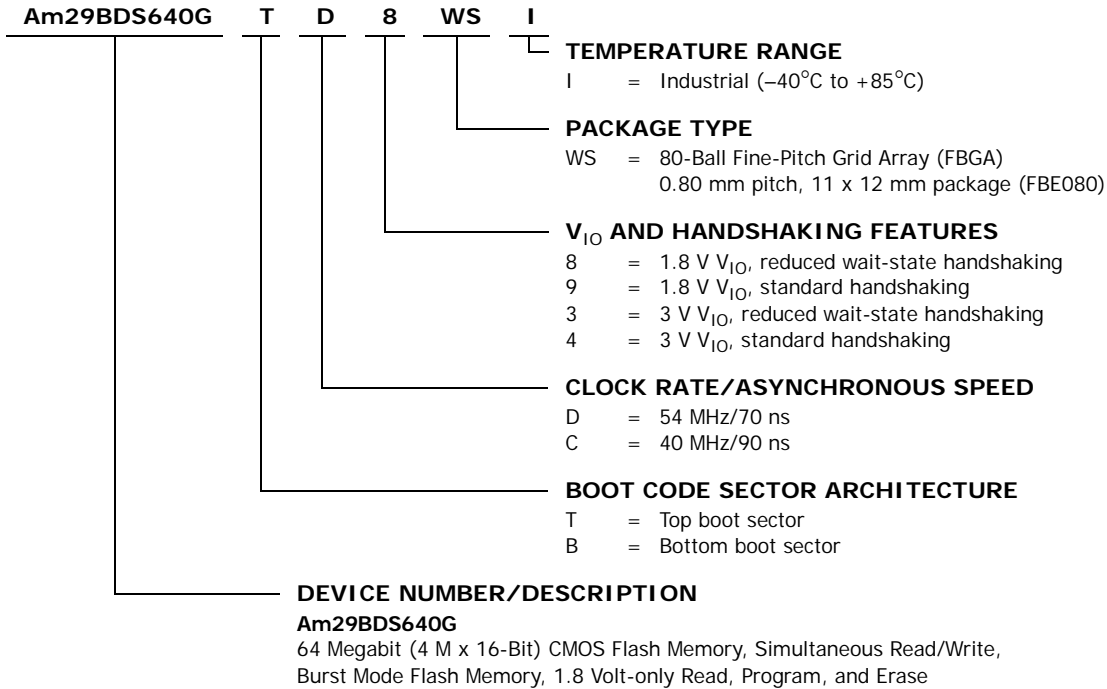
Am29BDS640G T D 8 WS I

TEMPERATURE RANGE
I = Industrial (–40°C to +85°C)

PACKAGE TYPE
WS = 80-Ball Fine-Pitch Grid Array (FBGA) 0.80 mm pitch, 11 x 12 mm package (FBE080)

$V_{IO}$ AND HANDSHAKING FEATURES
8 = 1.8 V $V_{IO}$, reduced wait-state handshaking
9 = 1.8 V $V_{IO}$, standard handshaking
3 = 3 V $V_{IO}$, reduced wait-state handshaking
4 = 3 V $V_{IO}$, standard handshaking

CLOCK RATE/ASYNCHRONOUS SPEED
D = 54 MHz/70 ns
C = 40 MHz/90 ns

BOOT CODE SECTOR ARCHITECTURE
T = Top boot sector
B = Bottom boot sector

DEVICE NUMBER/DESCRIPTION
Am29BDS640G
64 Megabit (4 M x 16-Bit) CMOS Flash Memory, Simultaneous Read/Write, Burst Mode Flash Memory, 1.8 Volt-only Read, Program, and Erase